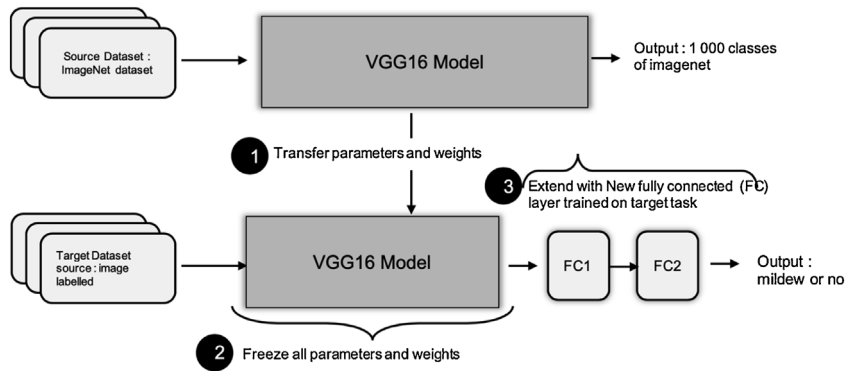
Source Dataset : ImageNet dataset

VGG16 Model

Output : 1 000 classes of imagenet

1 Transfer parameters and weights

3 Extend with New fully connected (FC) layer trained on target task

Target Dataset source : image labelled

VGG16 Model

FC1

FC2

Output : mildew or no

2 Freeze all parameters and weights